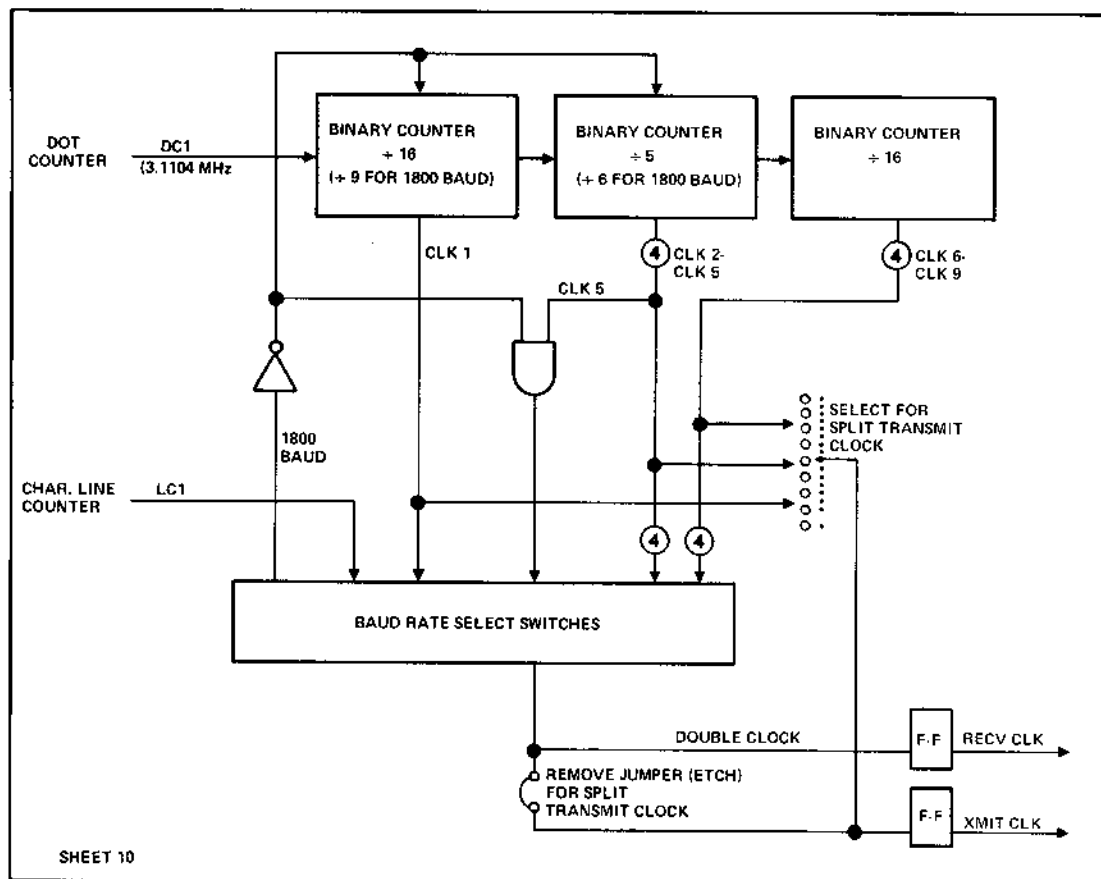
DOT COUNTER
DC1
(3.1104 MHz

BINARY COUNTER
÷ 16
(÷ 9 FOR 1800 BAUD)

BINARY COUNTER
÷ 5
(÷ 6 FOR 1800 BAUD)

BINARY COUNTER
÷ 16

CLK 1

4
CLK 2-
CLK 5

4
CLK 6-
CLK 9

CLK 5

1800
BAUD

SELECT FOR
SPLIT TRANSMIT
CLOCK

CHAR. LINE
COUNTER
LC1

4
4

BAUD RATE SELECT SWITCHES

DOUBLE CLOCK
F-F
RECV CLK

REMOVE JUMPER (ETCH)
FOR SPLIT
TRANSMIT CLOCK

F-F
XMIT CLK

SHEET 10